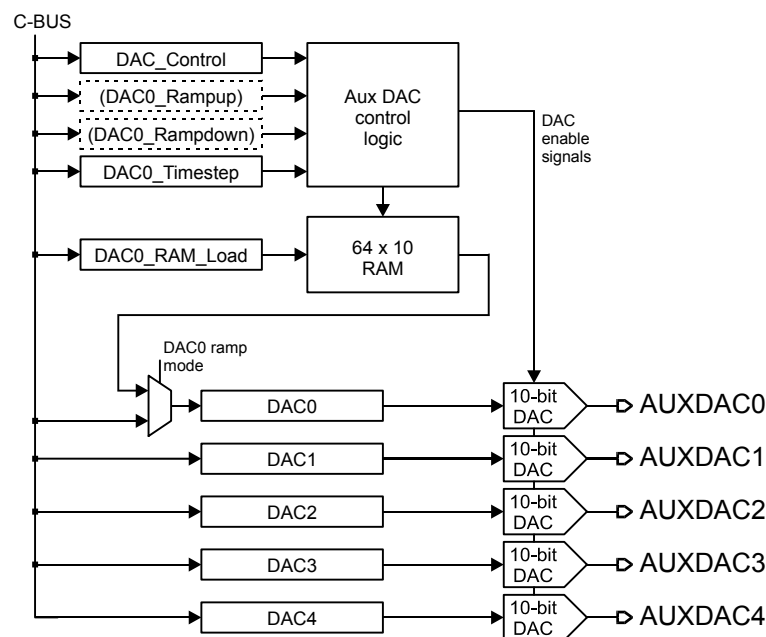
C-BUS

DAC_Control

(DAC0_Rampup)

(DAC0_Rampdown)

DAC0_Timestep

Aux DAC control logic

DAC enable signals

DAC0_RAM_Load

64 x 10 RAM

DAC0 ramp mode

DAC0

10-bit DAC

AUXDAC0

DAC1

10-bit DAC

AUXDAC1

DAC2

10-bit DAC

AUXDAC2

DAC3

10-bit DAC

AUXDAC3

DAC4

10-bit DAC

AUXDAC4